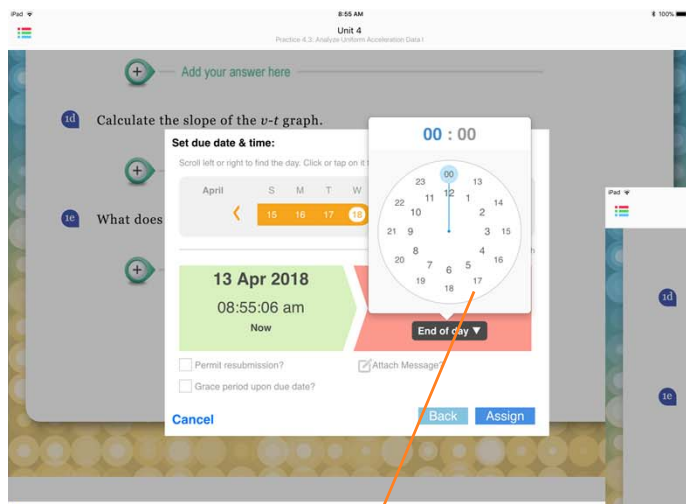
iPad
8:55 AM
100%
Unit 4
Practice 4.3: Analyze Uniform Acceleration Data I

Add your answer here

1d Calculate the slope of the $v$-$t$ graph.

1e What does

Set due date & time:
Scroll left or right to find the day. Click or tap on it t

April
S M T W
15 16 17 18

13 Apr 2018
08:55:06 am
Now

00 : 00

00
23 12 13
11 1
22 14
10 2
21 9 3 15
8 4
20 16
7 5
19 6 17
18

End of day ▼

Permit resubmission?
Attach Message?
Grace period upon due date?

Cancel
Back
Assign

iPad
1d
1e